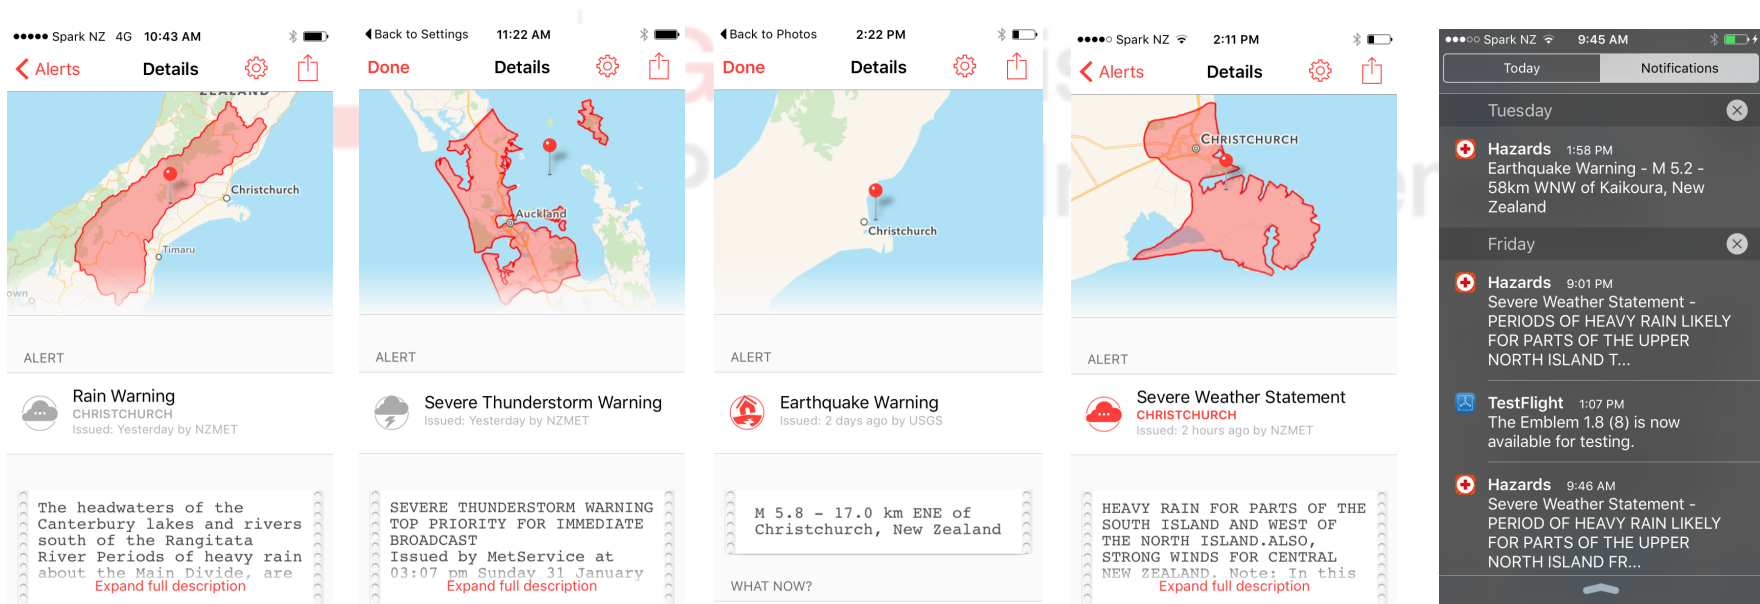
●●●●● Spark NZ 4G 10:43 AM

Alerts Details

ZEALAND

Christchurch

Timaru

own

ALERT

Rain Warning
CHRISTCHURCH
Issued: Yesterday by NZMET

The headwaters of the Canterbury lakes and rivers south of the Rangitata River Periods of heavy rain about the Main Divide, are

Expand full description

Back to Settings 11:22 AM

Done Details

Auckland

ALERT

Severe Thunderstorm Warning
Issued: Yesterday by NZMET

SEVERE THUNDERSTORM WARNING TOP PRIORITY FOR IMMEDIATE BROADCAST
Issued by MetService at 03:07 pm Sunday 31 January

Expand full description

Back to Photos 2:22 PM

Done Details

Christchurch

ALERT

Earthquake Warning
Issued: 2 days ago by USGS

M 5.8 - 17.0 km ENE of Christchurch, New Zealand

WHAT NOW?

●●●●○ Spark NZ 2:11 PM

Alerts Details

CHRISTCHURCH

ALERT

Severe Weather Statement
CHRISTCHURCH
Issued: 2 hours ago by NZMET

HEAVY RAIN FOR PARTS OF THE SOUTH ISLAND AND WEST OF THE NORTH ISLAND.ALSO, STRONG WINDS FOR CENTRAL NEW ZEALAND. Note: In this

Expand full description

●●●○○ Spark NZ 9:45 AM

Today Notifications

Tuesday

Hazards 1:58 PM
Earthquake Warning - M 5.2 - 58km WNW of Kaikoura, New Zealand

Friday

Hazards 9:01 PM
Severe Weather Statement - PERIODS OF HEAVY RAIN LIKELY FOR PARTS OF THE UPPER NORTH ISLAND T...

TestFlight 1:07 PM
The Emblem 1.8 (8) is now available for testing.

Hazards 9:46 AM
Severe Weather Statement - PERIOD OF HEAVY RAIN LIKELY FOR PARTS OF THE UPPER NORTH ISLAND FR...